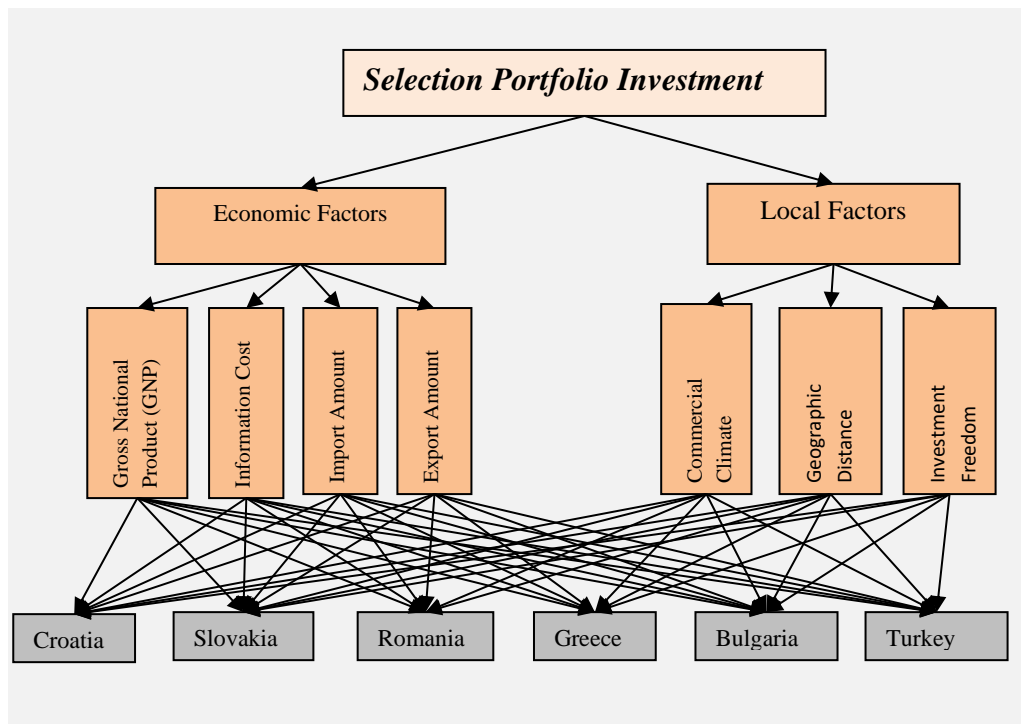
Selection Portfolio Investment

Economic Factors

Local Factors

Gross National Product (GNP)

Information Cost

Import Amount

Export Amount

Commercial Climate

Geographic Distance

Investment Freedom

Croatia

Slovakia

Romania

Greece

Bulgaria

Turkey